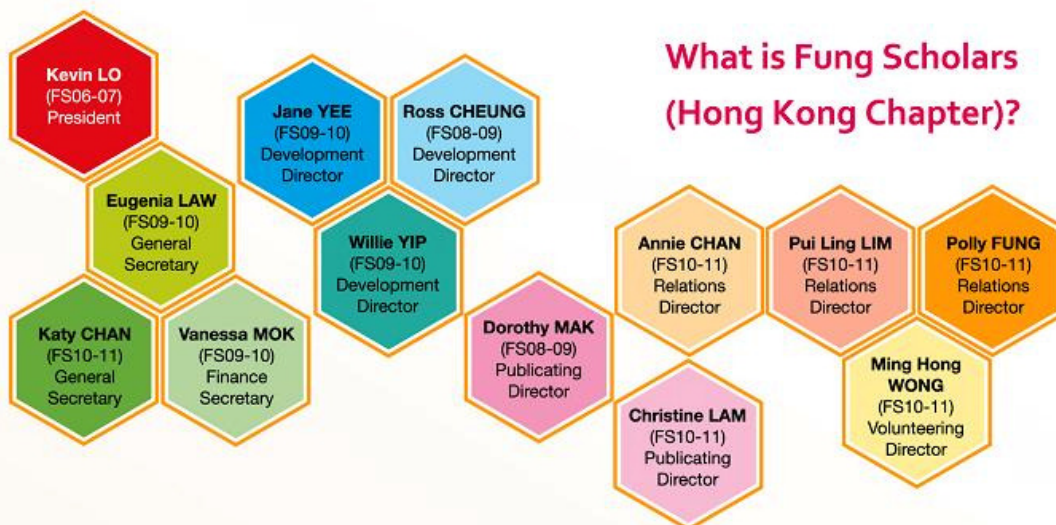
What is Fung Scholars (Hong Kong Chapter)?

Kevin LO
(FS06-07)
President

Eugenia LAW
(FS09-10)
General Secretary

Katy CHAN
(FS10-11)
General Secretary

Vanessa MOK
(FS09-10)
Finance Secretary

Jane YEE
(FS09-10)
Development Director

Ross CHEUNG
(FS08-09)
Development Director

Willie YIP
(FS09-10)
Development Director

Dorothy MAK
(FS08-09)
Publicating Director

Annie CHAN
(FS10-11)
Relations Director

Christine LAM
(FS10-11)
Publicating Director

Pui Ling LIM
(FS10-11)
Relations Director

Polly FUNG
(FS10-11)
Relations Director

Ming Hong WONG
(FS10-11)
Volunteering Director